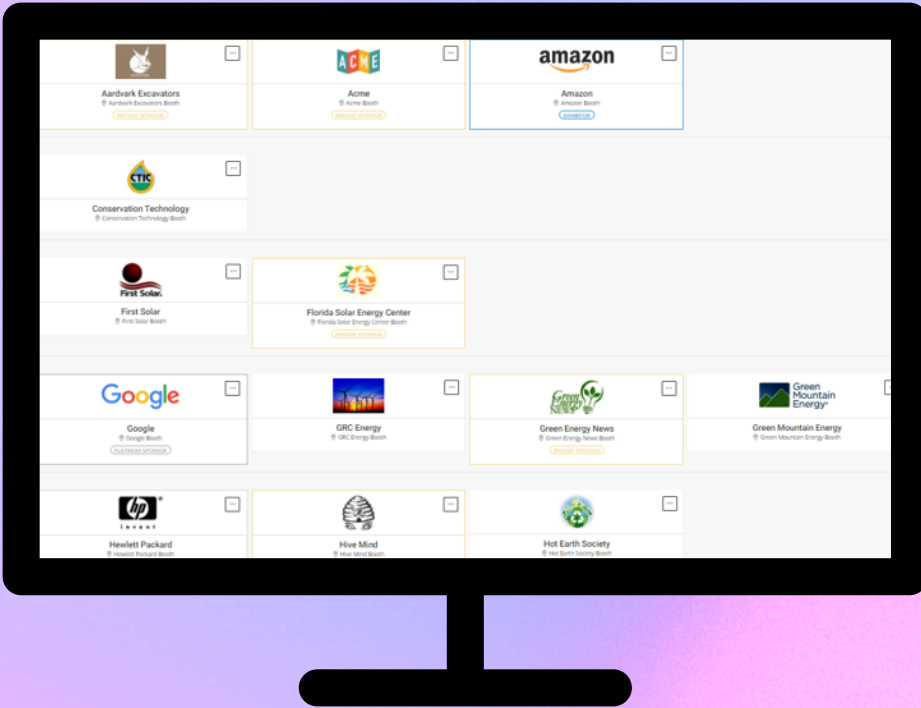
Aardvark Excavators
Aardvark Excavators Booth
BRONZE SPONSOR

ACME
Acme
Acme Booth
BRONZE SPONSOR

amazon
Amazon
Amazon Booth
EXHIBITOR

CTIC
Conservation Technology
Conservation Technology Booth

First Solar.
First Solar
First Solar Booth

Florida Solar Energy Center
Florida Solar Energy Center Booth
BRONZE SPONSOR

Google
Google
Google Booth
PLATINUM SPONSOR

GRC Energy
GRC Energy Booth

Green Energy News
Green Energy News
Green Energy News Booth
BRONZE SPONSOR

Green Mountain Energy
Green Mountain Energy
Green Mountain Energy Booth

hp invent
Hewlett Packard
Hewlett Packard Booth

Hive Mind
Hive Mind Booth

Hot Earth Society
Hot Earth Society Booth